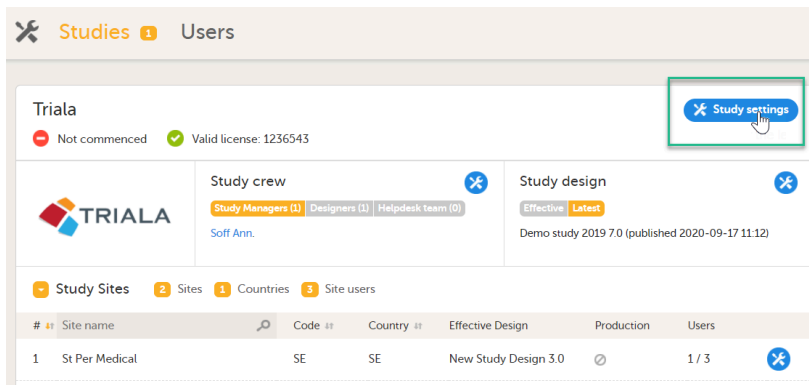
Studies 1 Users

Triala

Not commenced Valid license: 1236543

Study settings

TRIALA

Study crew

Study Managers (1) Designers (1) Helpdesk team (0)

Soff Ann.

Study design

Effective Latest

Demo study 2019 7.0 (published 2020-09-17 11:12)

Study Sites 2 Sites 1 Countries 3 Site users

| # | Site name | Code | Country | Effective Design | Production | Users |
|---|---|---|---|---|---|---|
| 1 | St Per Medical | SE | SE | New Study Design 3.0 | | 1 / 3 |